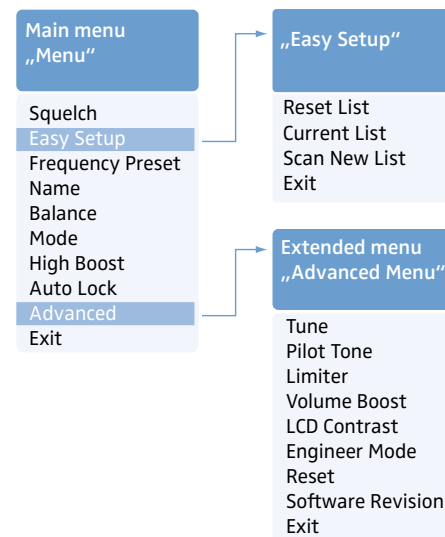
Main menu
„Menu“

Squelch
Easy Setup
Frequency Preset
Name
Balance
Mode
High Boost
Auto Lock
Advanced
Exit

„Easy Setup“

Reset List
Current List
Scan New List
Exit

Extended menu
„Advanced Menu“

Tune
Pilot Tone
Limiter
Volume Boost
LCD Contrast
Engineer Mode
Reset
Software Revision
Exit